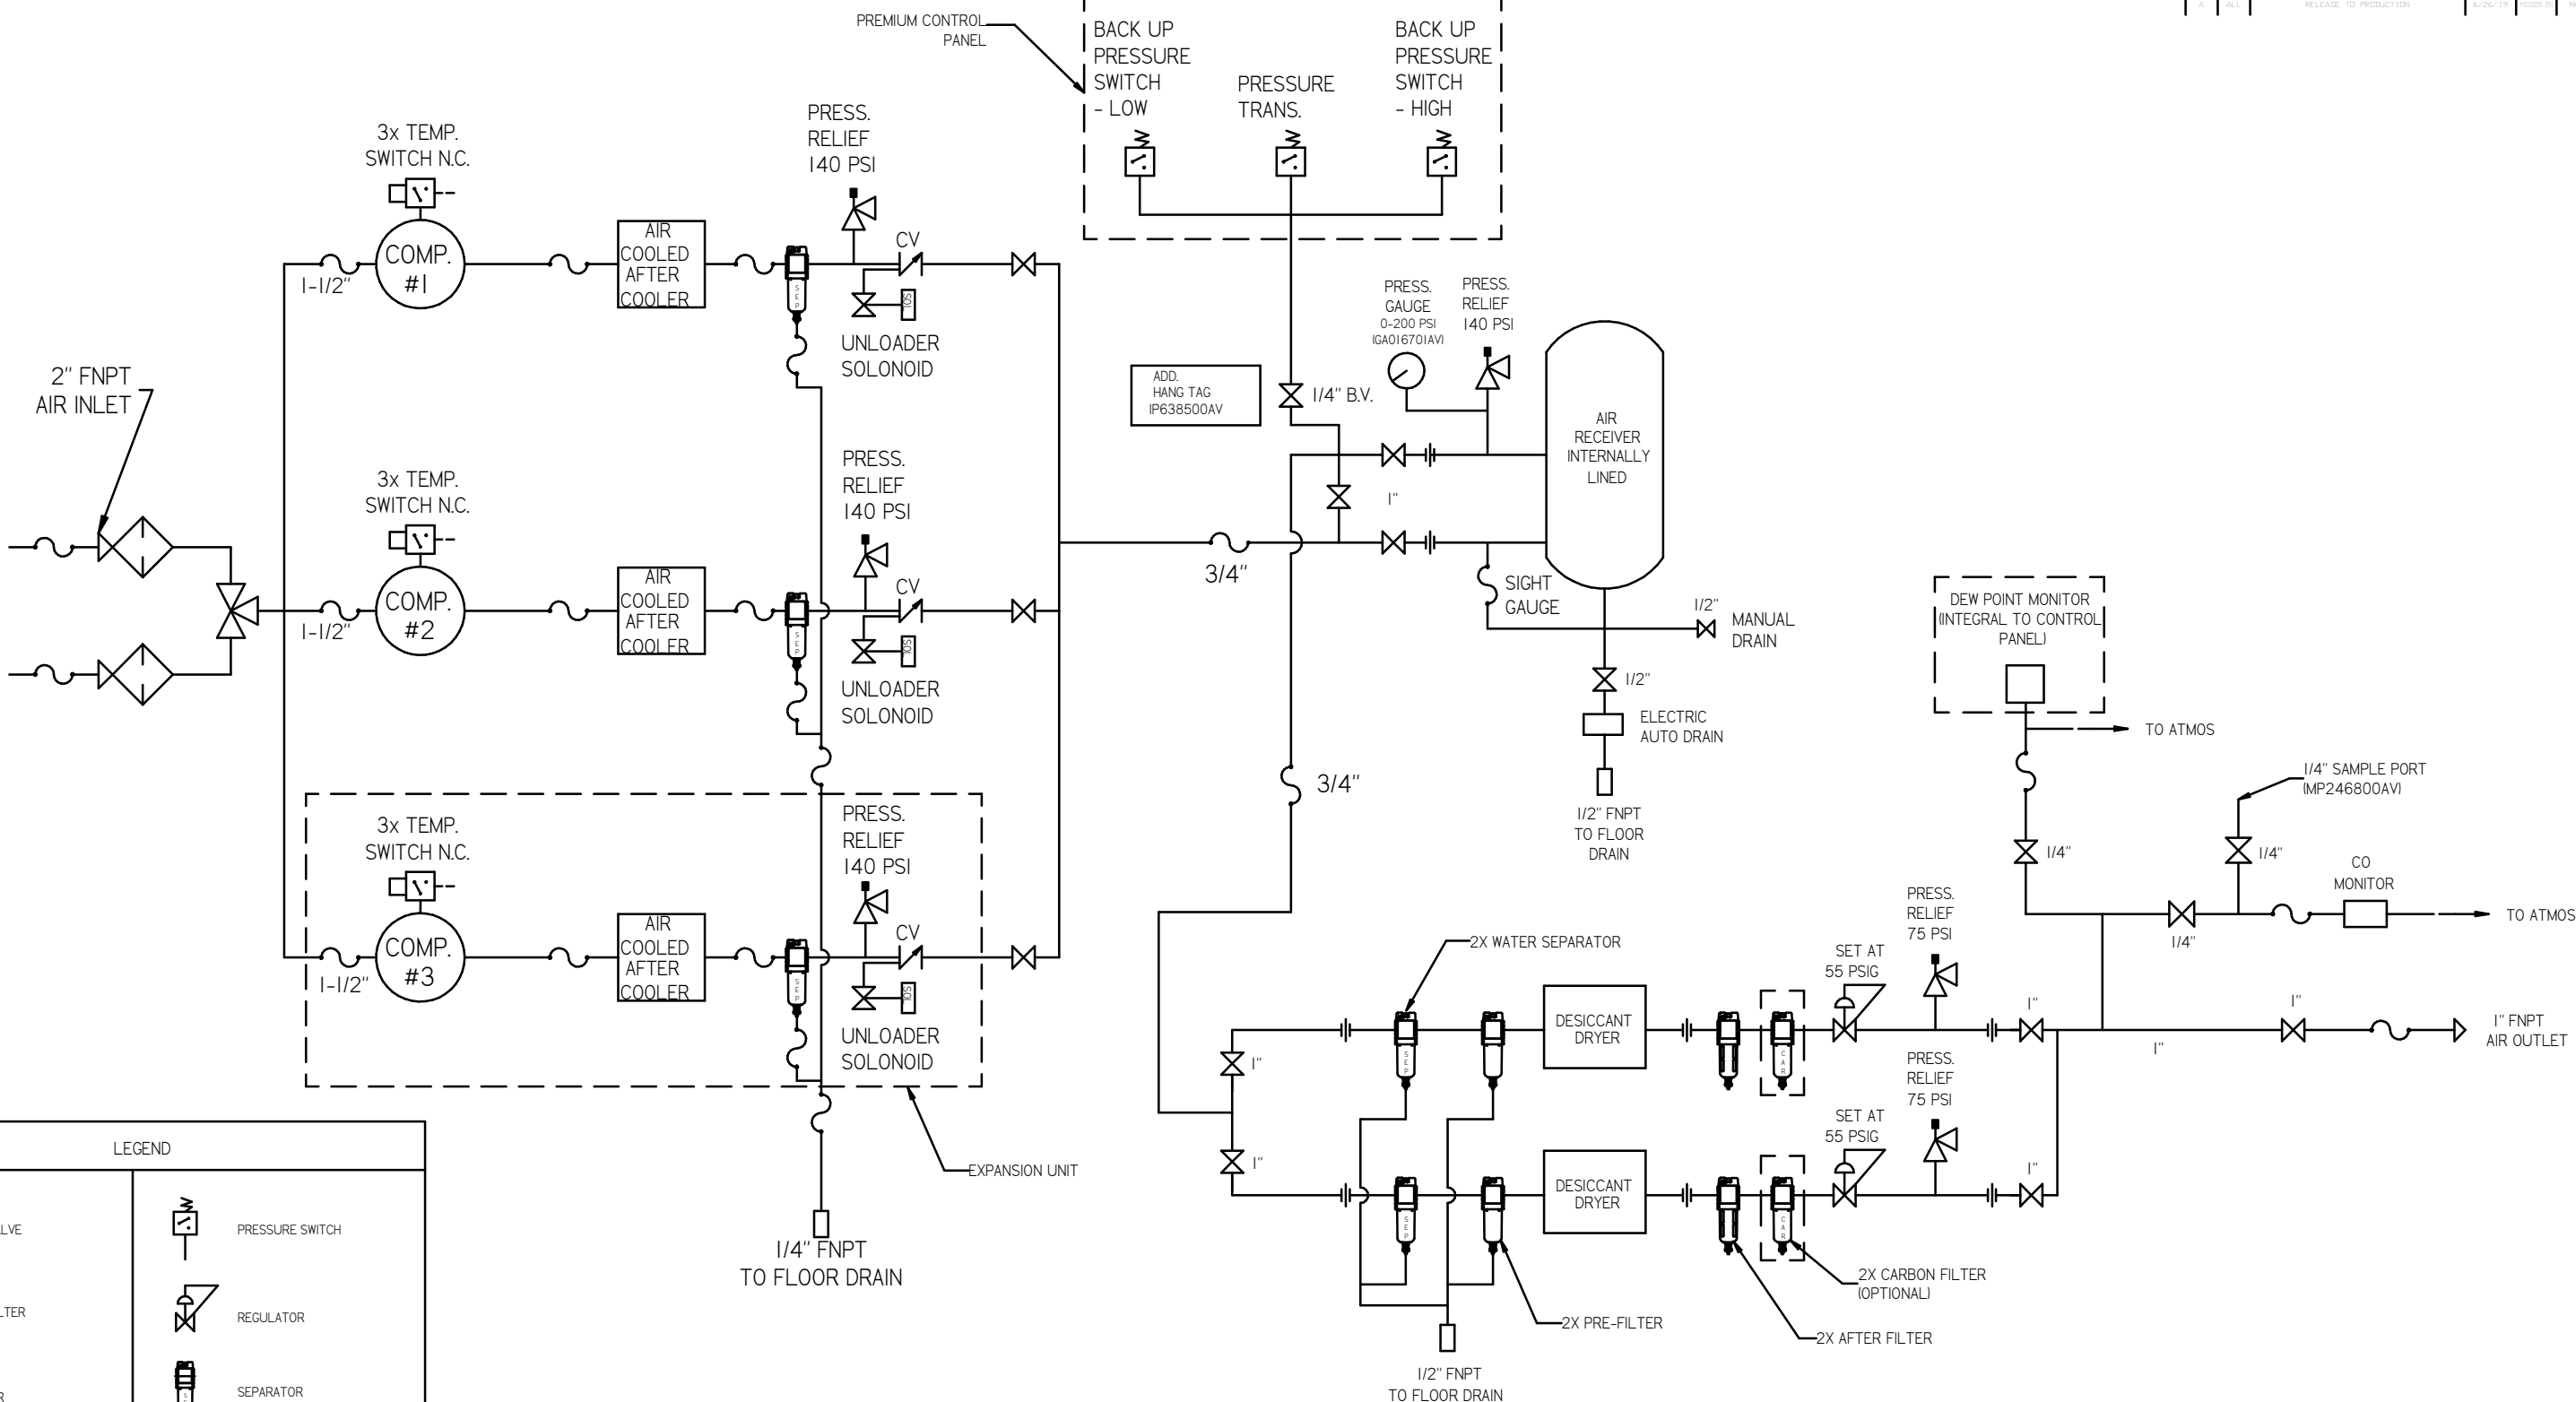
A ALL RELEASE TO PRODUCTION 6/26/19

PREMIUM CONTROL PANEL

BACK UP PRESSURE SWITCH - LOW

PRESSURE TRANS.

BACK UP PRESSURE SWITCH - HIGH

3x TEMP. SWITCH N.C.

PRESS. RELIEF 140 PSI

COMP. #1

1-1/2"

AIR COOLED AFTER COOLER

CV

UNLOADER SOLONOID

2" FNPT AIR INLET

PRESS. GAUGE 0-200 PSI (GA016701AV)

PRESS. RELIEF 140 PSI

ADD. HANG TAG IP638500AV

1/4" B.V.

AIR RECEIVER INTERNALLY LINED

1"

3x TEMP. SWITCH N.C.

PRESS. RELIEF 140 PSI

COMP. #2

1-1/2"

AIR COOLED AFTER COOLER

CV

UNLOADER SOLONOID

3/4"

SIGHT GAUGE

1/2"

MANUAL DRAIN

DEW POINT MONITOR (INTEGRAL TO CONTROL PANEL)

1/2"

ELECTRIC AUTO DRAIN

TO ATMOS

1/2" FNPT TO FLOOR DRAIN

3/4"

1/4" SAMPLE PORT (MP246800AV)

3x TEMP. SWITCH N.C.

PRESS. RELIEF 140 PSI

COMP. #3

1-1/2"

AIR COOLED AFTER COOLER

CV

UNLOADER SOLONOID

1/4"

1/4"

CO MONITOR

TO ATMOS

1/4"

PRESS. RELIEF 75 PSI

2X WATER SEPARATOR

SET AT 55 PSIG

DESICCANT DRYER

1"

1"

1"

1"

1" FNPT AIR OUTLET

1"

PRESS. RELIEF 75 PSI

SET AT 55 PSIG

DESICCANT DRYER

1"

1"

LEGEND

LVE

PRESSURE SWITCH

EXPANSION UNIT

LTER

REGULATOR

SEPARATOR

1/4" FNPT TO FLOOR DRAIN

2X CARBON FILTER (OPTIONAL)

2X PRE-FILTER

2X AFTER FILTER

1/2" FNPT TO FLOOR DRAIN